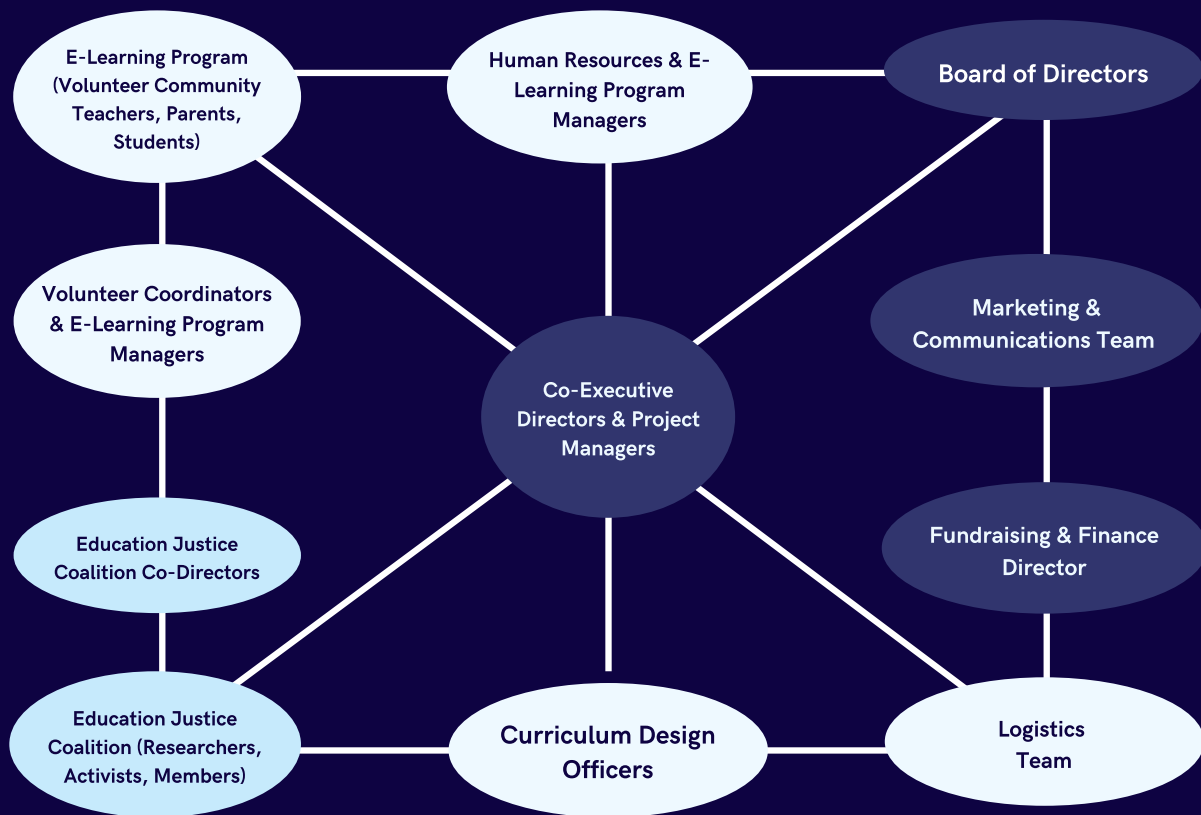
E-Learning Program (Volunteer Community Teachers, Parents, Students)

Human Resources & E-Learning Program Managers

Board of Directors

Volunteer Coordinators & E-Learning Program Managers

Marketing & Communications Team

Co-Executive Directors & Project Managers

Education Justice Coalition Co-Directors

Fundraising & Finance Director

Education Justice Coalition (Researchers, Activists, Members)

Curriculum Design Officers

Logistics Team